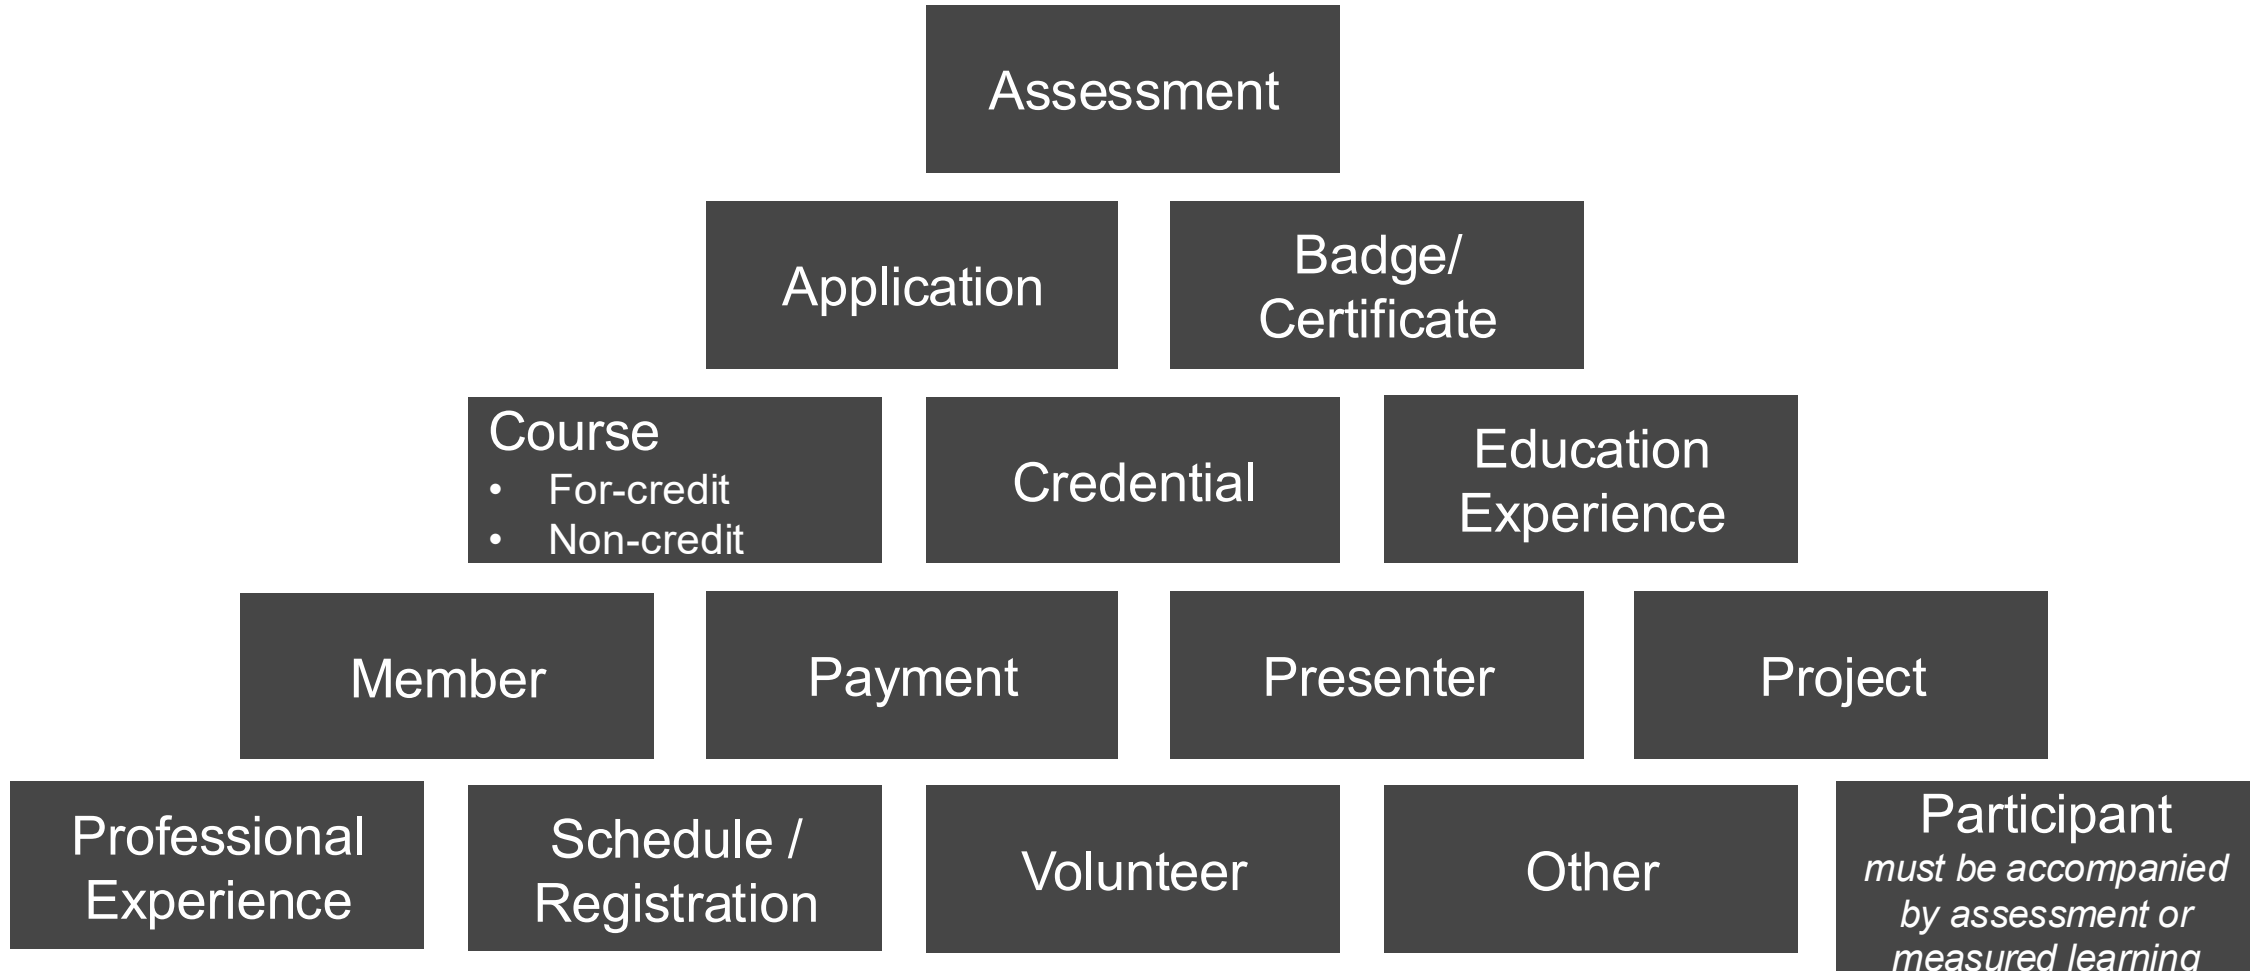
Assessment

Application

Badge/ Certificate

Course
- For-credit
- Non-credit

Credential

Education Experience

Member

Payment

Presenter

Project

Professional Experience

Schedule / Registration

Volunteer

Other

Participant
*must be accompanied by assessment or measured learning*